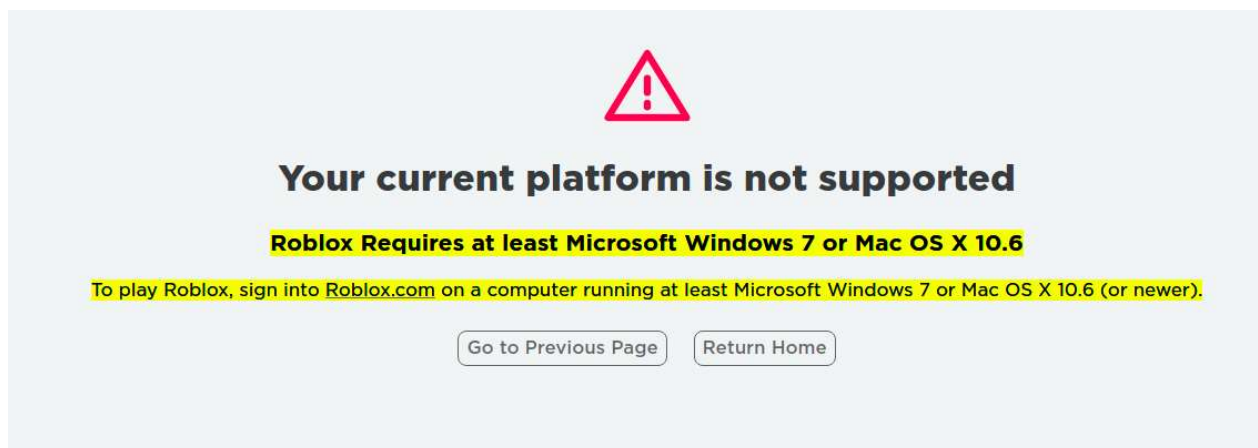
Your current platform is not supported

Roblox Requires at least Microsoft Windows 7 or Mac OS X 10.6

To play Roblox, sign into Roblox.com on a computer running at least Microsoft Windows 7 or Mac OS X 10.6 (or newer).

Go to Previous Page

Return Home